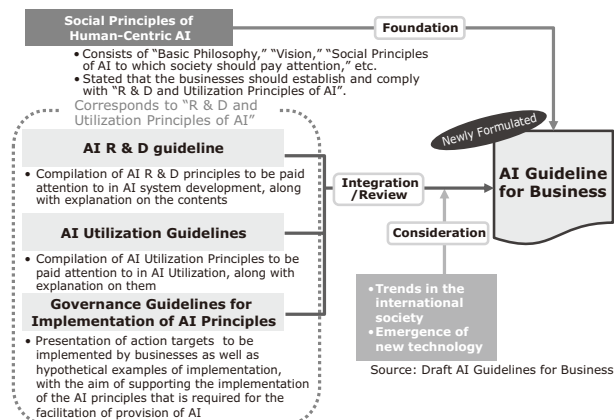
Social Principles of Human-Centric AI

Foundation

• Consists of "Basic Philosophy," "Vision," "Social Principles of AI to which society should pay attention," etc.
• Stated that the businesses should establish and comply with "R & D and Utilization Principles of AI".

Corresponds to "R & D and Utilization Principles of AI"

AI R & D guideline

• Compilation of AI R & D principles to be paid attention to in AI system development, along with explanation on the contents

AI Utilization Guidelines

• Compilation of AI Utilization Principles to be paid attention to in AI Utilization, along with explanation on them

Governance Guidelines for Implementation of AI Principles

• Presentation of action targets to be implemented by businesses as well as hypothetical examples of implementation, with the aim of supporting the implementation of the AI principles that is required for the facilitation of provision of AI

Integration /Review

Newly Formulated

AI Guideline for Business

Consideration

• Trends in the international society
• Emergence of new technology

Source: Draft AI Guidelines for Business